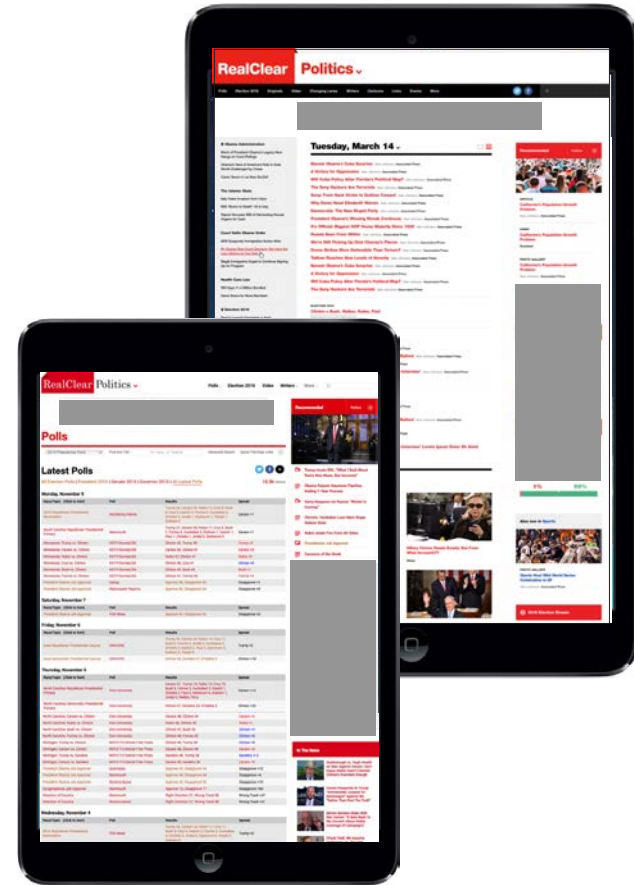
RealClear Politics

Polls Election 2016 Video Changing Lanes Writers Cartoons Links Events More

Tuesday, March 14

Recommended

Obama Administration

The Islamic State

Health Care Law

Election 2016

RealClear Politics

Polls Election 2016 Video Writers More

Polls

Recommended

Latest Polls

Monday, November 5

Saturday, November 7

Friday, November 6

Thursday, November 5

Wednesday, November 4

In The News

Also see in Sports

2016 Election Stream